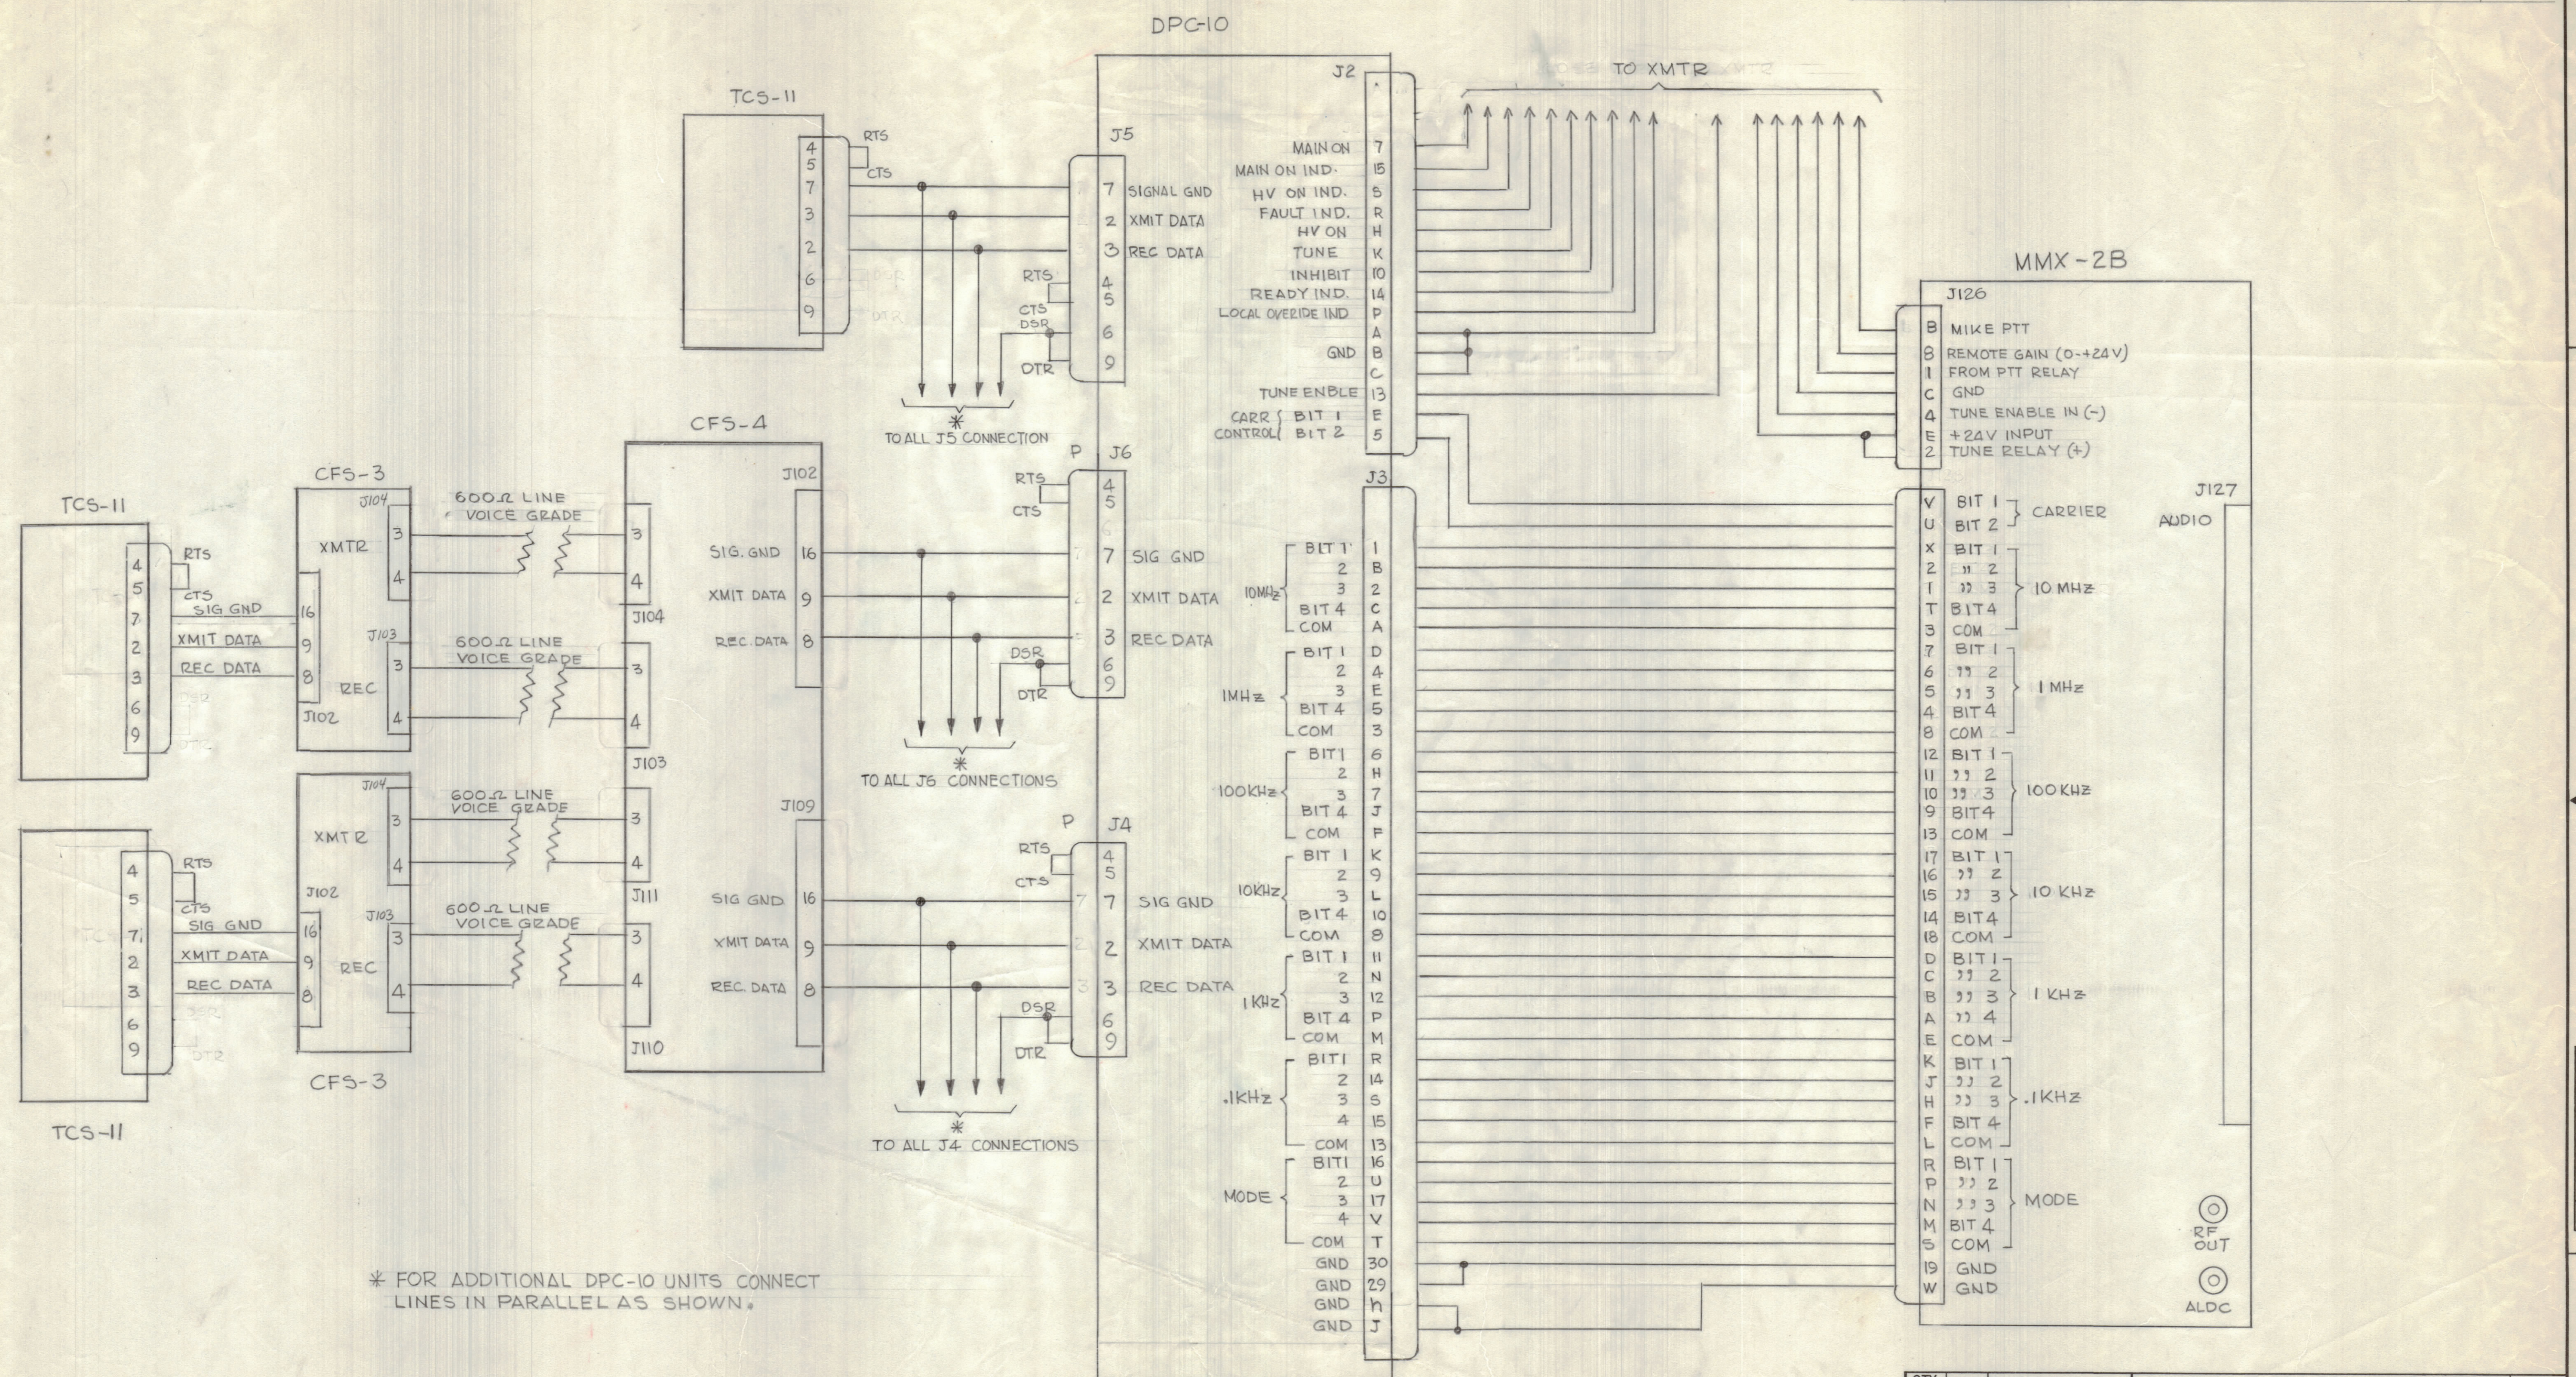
DPC-10

TO XMTR

TCS-11

RTS
CTS
4
5
7
3
2
6
9

J5
J2

7 SIGNAL GND
2 XMIT DATA
3 REC DATA
RTS 4
5
CTS
DSR 6
DTR 9

* TO ALL J5 CONNECTION

MAIN ON 7
MAIN ON IND. 15
HV ON IND. S
FAULT IND. R
HV ON H
TUNE K
INHIBIT 10
READY IND. 14
LOCAL OVERIDE IND P
A
GND B
C
TUNE ENBLE 13
CARR BIT 1 E
CONTROL BIT 2 5

MMX-2B
J126
B MIKE PTT
8 REMOTE GAIN (0-+24V)
1 FROM PTT RELAY
C GND
4 TUNE ENABLE IN (-)
E +24V INPUT
2 TUNE RELAY (+)

CFS-4
J102

TCS-11
CFS-3
J104
XMTR
600Ω LINE VOICE GRADE
RTS
CTS
SIG GND
XMIT DATA
REC DATA
4
5
7
2
3
6
9
16
9
8
J103
REC
J102
600Ω LINE VOICE GRADE
3
4
3
4
J104
3
4
3
4
J103

SIG. GND 16
XMIT DATA 9
REC. DATA 8

P J6
RTS 4
5
CTS
7 SIG GND
2 XMIT DATA
3 REC DATA
DSR 6
DTR 9

* TO ALL J6 CONNECTIONS

J3
BIT 1 1
2 B
10MHz 3 2
BIT 4 C
COM A
BIT 1 D
2 4
1MHz 3 E
BIT 4 5
COM 3
BIT 1 6
2 H
100KHz 3 7
BIT 4 J
COM F
BIT 1 K
2 9
10KHz 3 L
BIT 4 10
COM 8
BIT 1 11
2 N
1KHz 3 12
BIT 4 P
COM M
BIT 1 R
2 14
.1KHz 3 S
4 15
COM 13
BIT 1 16
2 U
MODE 3 17
4 V
COM T
GND 30
GND 29
GND h
GND J

V BIT 1 CARRIER
U BIT 2
X BIT 1
2 " 2
1 " 3 10 MHz
T BIT 4
3 COM
7 BIT 1
6 " 2
5 " 3 1 MHz
4 BIT 4
8 COM
12 BIT 1
11 " 2
10 " 3 100 KHz
9 BIT 4
13 COM
17 BIT 1
16 " 2
15 " 3 10 KHz
14 BIT 4
18 COM
D BIT 1
C " 2
B " 3 1 KHz
A " 4
E COM
K BIT 1
J " 2
H " 3 .1KHz
F BIT 4
L COM
R BIT 1
P " 2
N " 3 MODE
M BIT 4
S COM
19 GND
W GND

J127
AUDIO
RF OUT
ALDC

TCS-11
RTS
CTS
SIG GND
XMIT DATA
REC DATA
4
5
7
2
3
6
9
DTR
J102
XMTR
J104
600Ω LINE VOICE GRADE
3
4
16
9
8
J103
REC
600Ω LINE VOICE GRADE
3
4
J111
3
4
3
4
J110
J109
CFS-3
TCS-11

SIG GND 16
XMIT DATA 9
REC DATA 8

P J4
RTS 4
5
CTS
7 SIG GND
2 XMIT DATA
3 REC DATA
DSR 6
DTR 9

* TO ALL J4 CONNECTIONS

* FOR ADDITIONAL DPC-10 UNITS CONNECT LINES IN PARALLEL AS SHOWN.